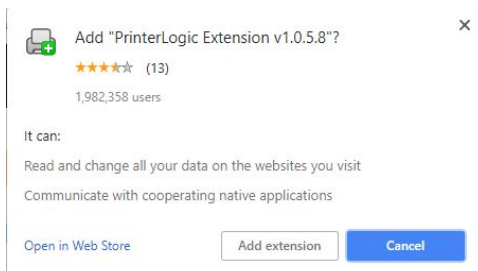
Add "PrinterLogic Extension v1.0.5.8"?

★★★★★ (13)

1,982,358 users

It can:

Read and change all your data on the websites you visit

Communicate with cooperating native applications

Open in Web Store

Add extension

Cancel

×